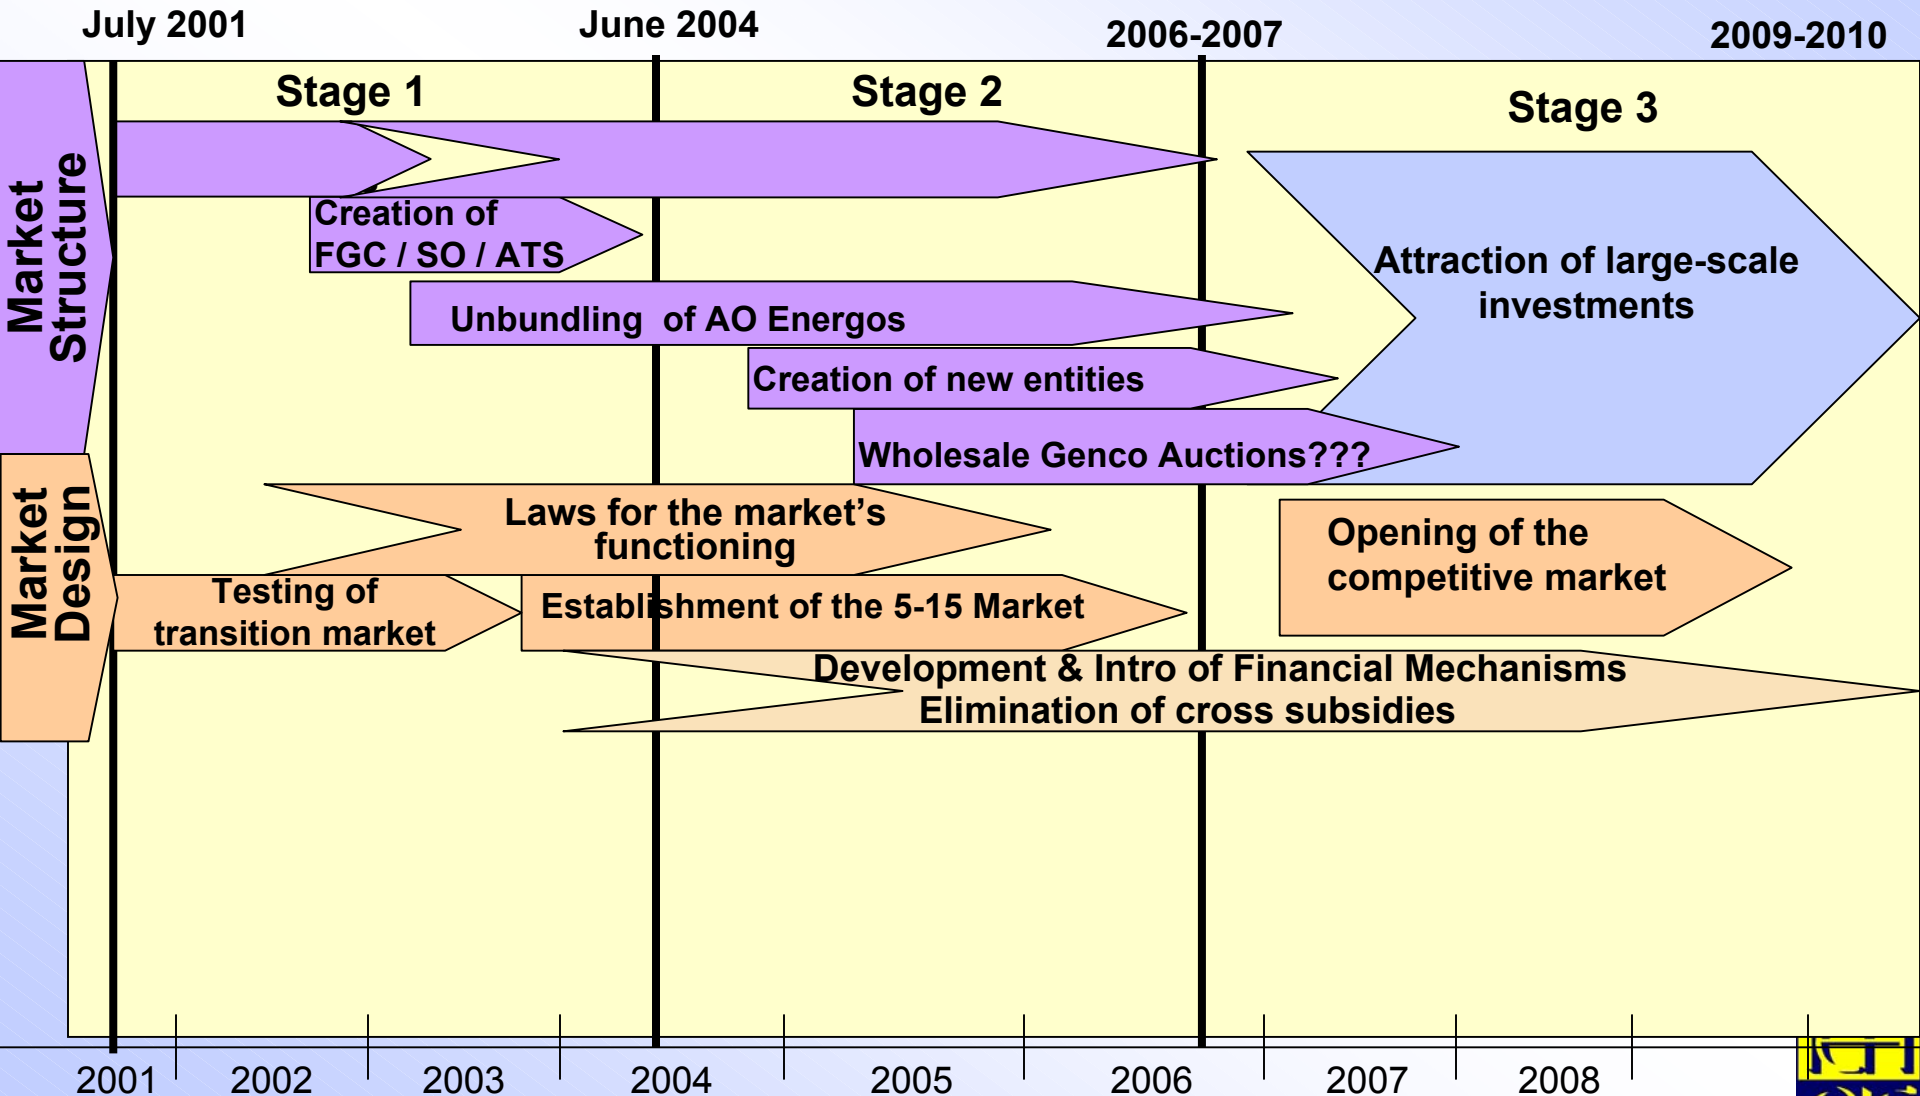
July 2001

June 2004

2006-2007

2009-2010

Market Structure

Stage 1

Stage 2

Stage 3

Creation of FGC / SO / ATS

Unbundling of AO Energos

Creation of new entities

Wholesale Genco Auctions???

Attraction of large-scale investments

Market Design

Laws for the market's functioning

Testing of transition market

Establishment of the 5-15 Market

Opening of the competitive market

Development & Intro of Financial Mechanisms
Elimination of cross subsidies

2001 2002 2003 2004 2005 2006 2007 2008